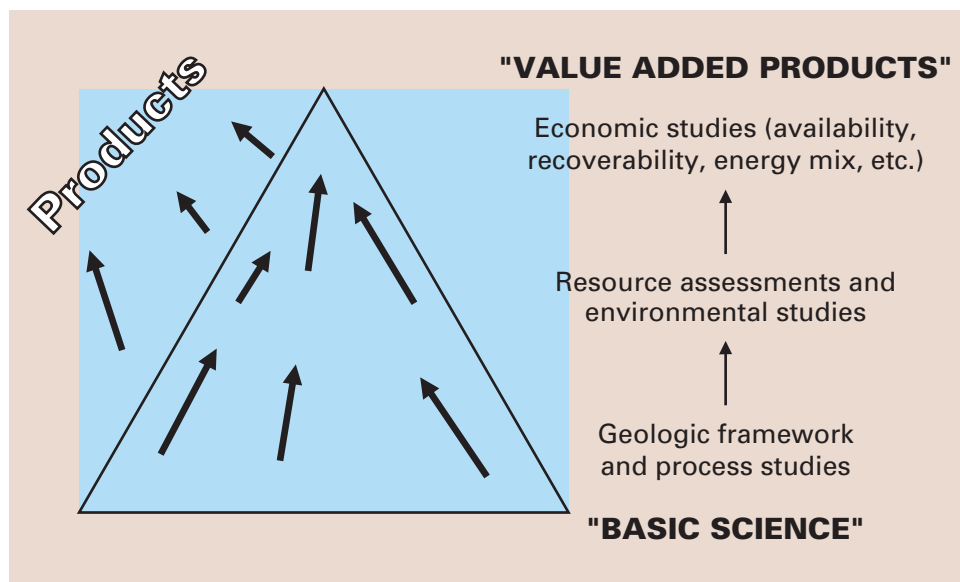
Products

"VALUE ADDED PRODUCTS"

Economic studies (availability, recoverability, energy mix, etc.)

Resource assessments and environmental studies

Geologic framework and process studies

"BASIC SCIENCE"